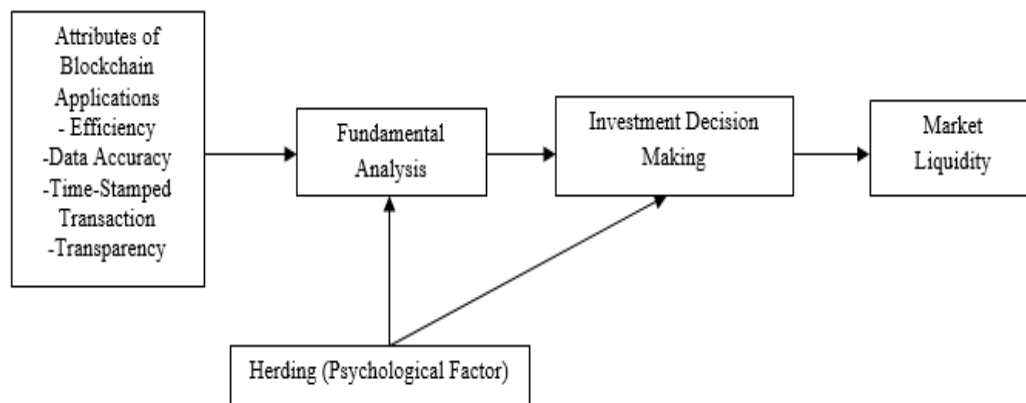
Attributes of Blockchain Applications
- Efficiency
-Data Accuracy
-Time-Stamped Transaction
-Transparency

Fundamental Analysis

Investment Decision Making

Market Liquidity

Herding (Psychological Factor)